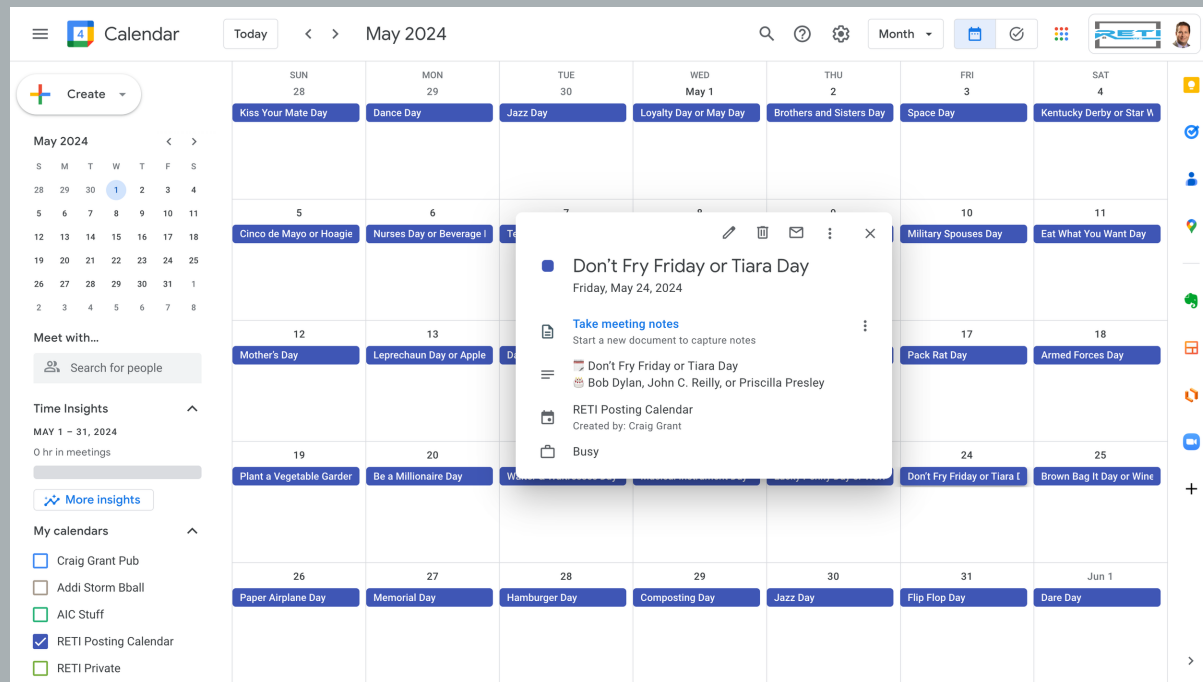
Calendar Today May 2024 Month

RETI

Create

May 2024

| S | M | T | W | T | F | S |
|---|---|---|---|---|---|---|
| 28 | 29 | 30 | 1 | 2 | 3 | 4 |
| 5 | 6 | 7 | 8 | 9 | 10 | 11 |
| 12 | 13 | 14 | 15 | 16 | 17 | 18 |
| 19 | 20 | 21 | 22 | 23 | 24 | 25 |
| 26 | 27 | 28 | 29 | 30 | 31 | 1 |
| 2 | 3 | 4 | 5 | 6 | 7 | 8 |

Meet with...

Search for people

Time Insights

MAY 1 – 31, 2024

0 hr in meetings

More insights

My calendars

Craig Grant Pub

Addi Storm Bball

AIC Stuff

RETI Posting Calendar

RETI Private

| SUN | MON | TUE | WED | THU | FRI | SAT |
|---|---|---|---|---|---|---|
| 28 Kiss Your Mate Day | 29 Dance Day | 30 Jazz Day | May 1 Loyalty Day or May Day | 2 Brothers and Sisters Day | 3 Space Day | 4 Kentucky Derby or Star W |
| 5 Cinco de Mayo or Hoagie | 6 Nurses Day or Beverage I | 7 Te | | | 10 Military Spouses Day | 11 Eat What You Want Day |
| 12 Mother's Day | 13 Leprechaun Day or Apple | Da | | | 17 Pack Rat Day | 18 Armed Forces Day |
| 19 Plant a Vegetable Garder | 20 Be a Millionaire Day | | | | 24 Don't Fry Friday or Tiara D | 25 Brown Bag It Day or Wine |
| 26 Paper Airplane Day | 27 Memorial Day | 28 Hamburger Day | 29 Composting Day | 30 Jazz Day | 31 Flip Flop Day | Jun 1 Dare Day |

Don't Fry Friday or Tiara Day

Friday, May 24, 2024

Take meeting notes

Start a new document to capture notes

Don't Fry Friday or Tiara Day

Bob Dylan, John C. Reilly, or Priscilla Presley

RETI Posting Calendar

Created by: Craig Grant

Busy